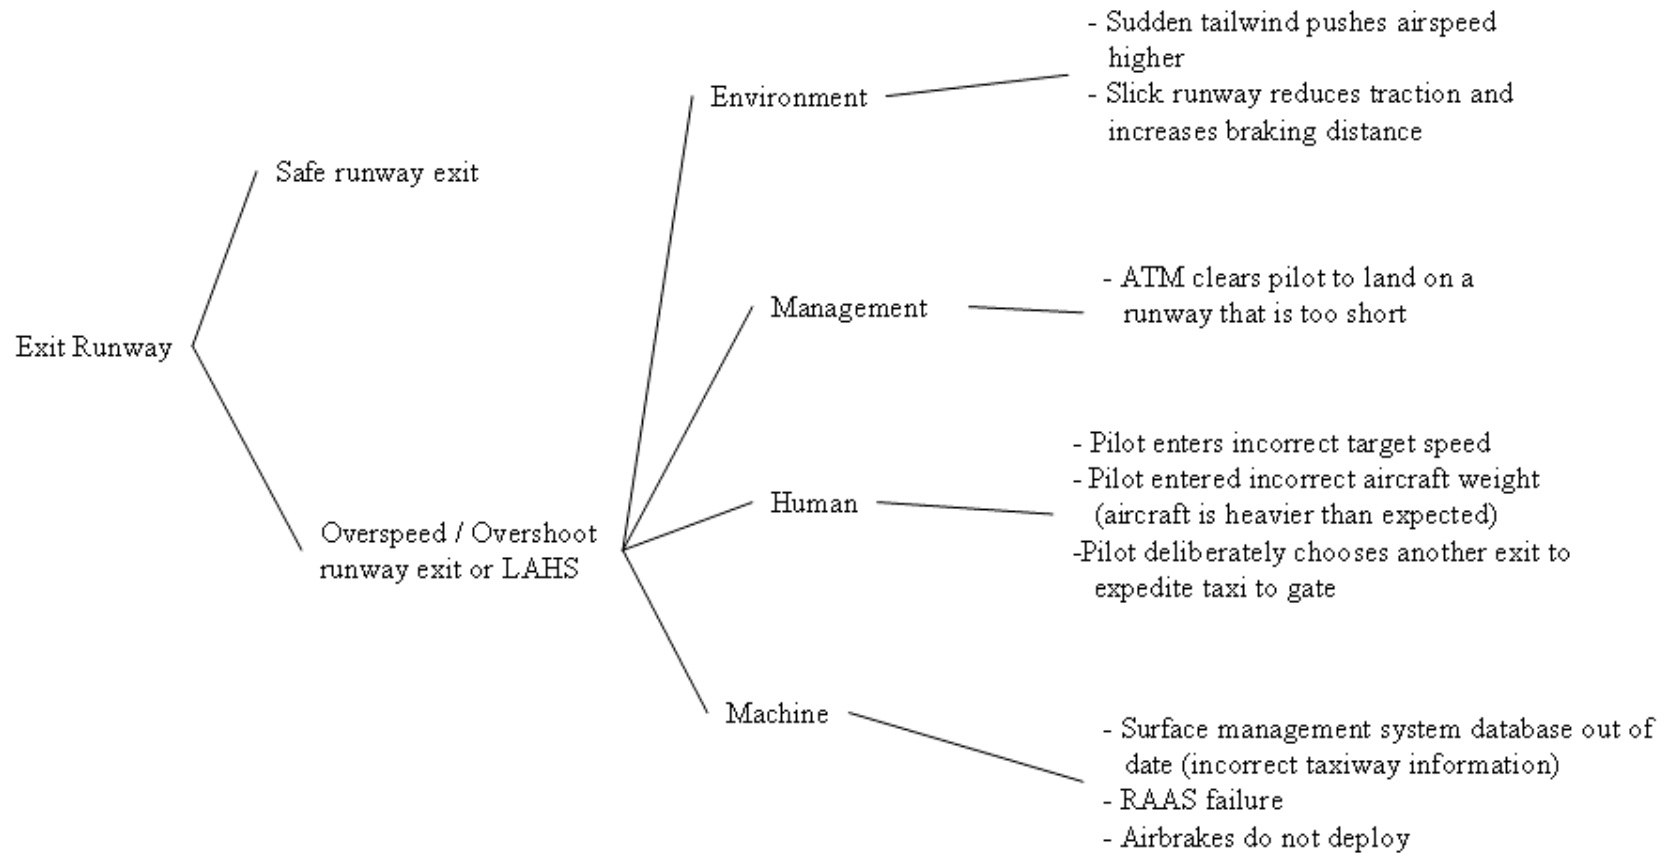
Exit Runway

Safe runway exit

Overspeed / Overshoot runway exit or LAHS

Environment

- Sudden tailwind pushes airspeed higher
- Slick runway reduces traction and increases braking distance

Management

- ATM clears pilot to land on a runway that is too short

Human

- Pilot enters incorrect target speed
- Pilot entered incorrect aircraft weight (aircraft is heavier than expected)
-Pilot deliberately chooses another exit to expedite taxi to gate

Machine

- Surface management system database out of date (incorrect taxiway information)
- RAAS failure
- Airbrakes do not deploy